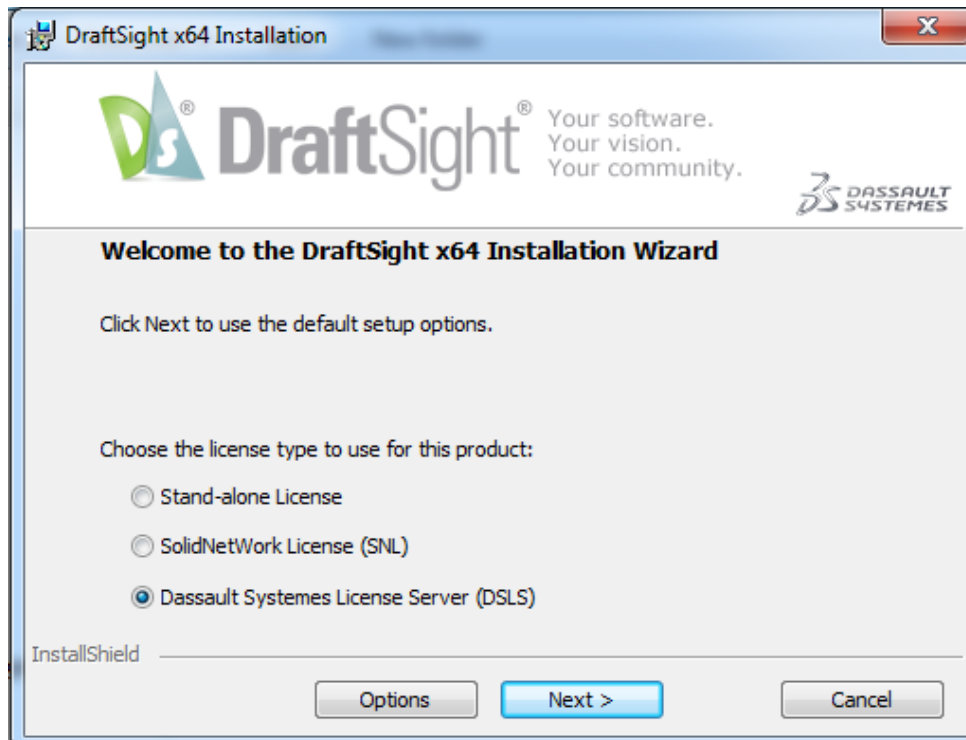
DraftSight x64 Installation

DS® DraftSight® Your software. Your vision. Your community.

3S DASSAULT SYSTEMES

Welcome to the DraftSight x64 Installation Wizard

Click Next to use the default setup options.

Choose the license type to use for this product:

Stand-alone License

SolidNetWork License (SNL)

Dassault Systemes License Server (DSLS)

InstallShield

Options

Next >

Cancel